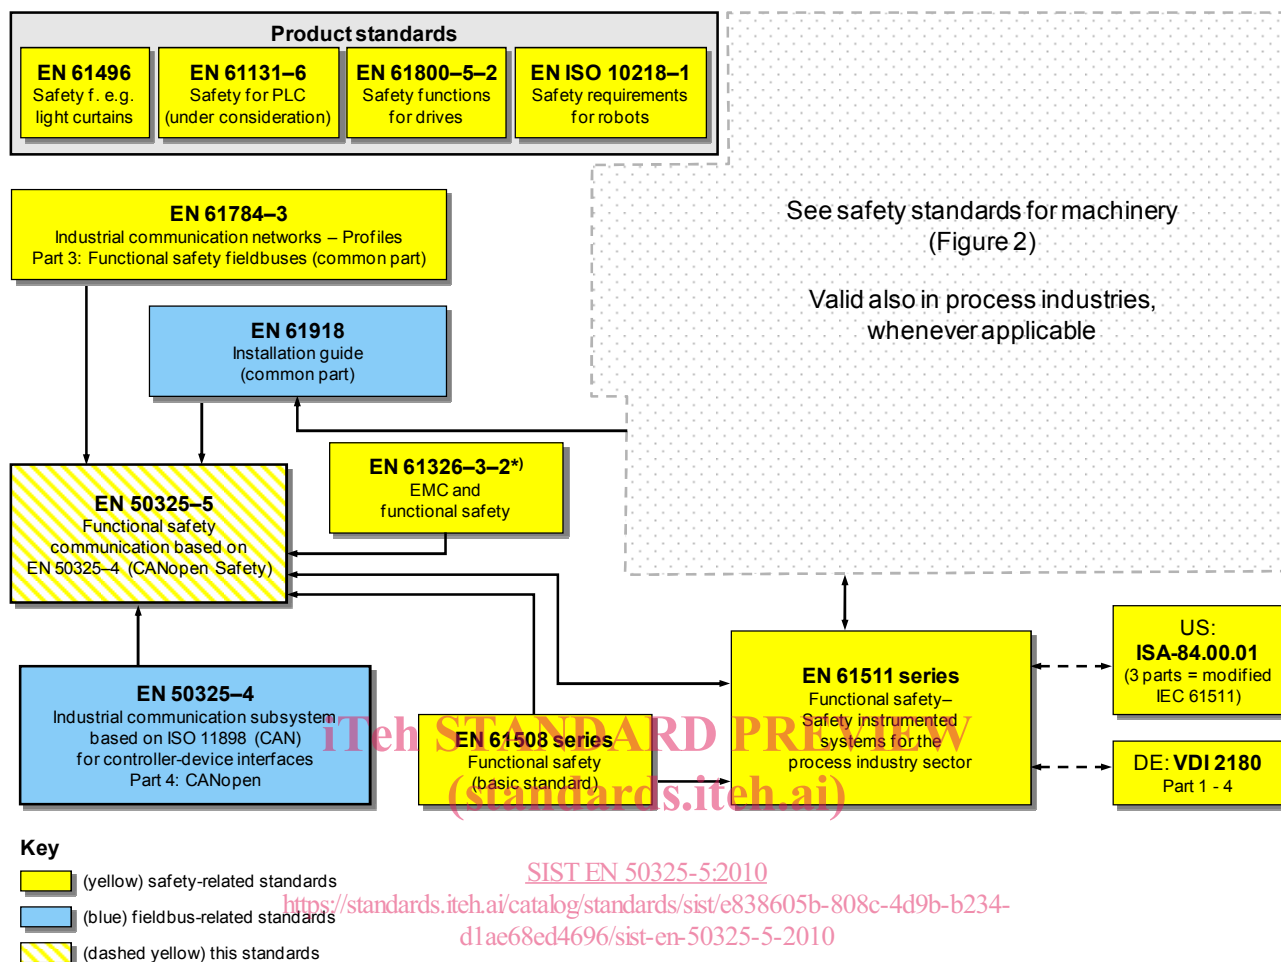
Product standards

EN 61496
Safety f. e.g. light curtains

EN 61131–6
Safety for PLC (under consideration)

EN 61800–5–2
Safety functions for drives

EN ISO 10218–1
Safety requirements for robots

See safety standards for machinery (Figure 2)

Valid also in process industries, whenever applicable

EN 61784–3
Industrial communication networks – Profiles
Part 3: Functional safety fieldbuses (common part)

EN 61918
Installation guide (common part)

EN 61326–3–2*)
EMC and functional safety

EN 50325–5
Functional safety communication based on EN 50325–4 (CANopen Safety)

EN 50325–4
Industrial communication subsystem based on ISO 11898 (CAN) for controller-device interfaces
Part 4: CANopen

EN 61508 series
Functional safety (basic standard)

EN 61511 series
Functional safety– Safety instrumented systems for the process industry sector

US:
ISA-84.00.01
(3 parts = modified IEC 61511)

DE: VDI 2180
Part 1 - 4

iTeh STANDARD PREVIEW
(standards.iteh.ai)

Key
(yellow) safety-related standards
(blue) fieldbus-related standards
(dashed yellow) this standards

SIST EN 50325-5:2010
https://standards.iteh.ai/catalog/standards/sist/e838605b-808c-4d9b-b234-d1ae68ed4696/sist-en-50325-5-2010